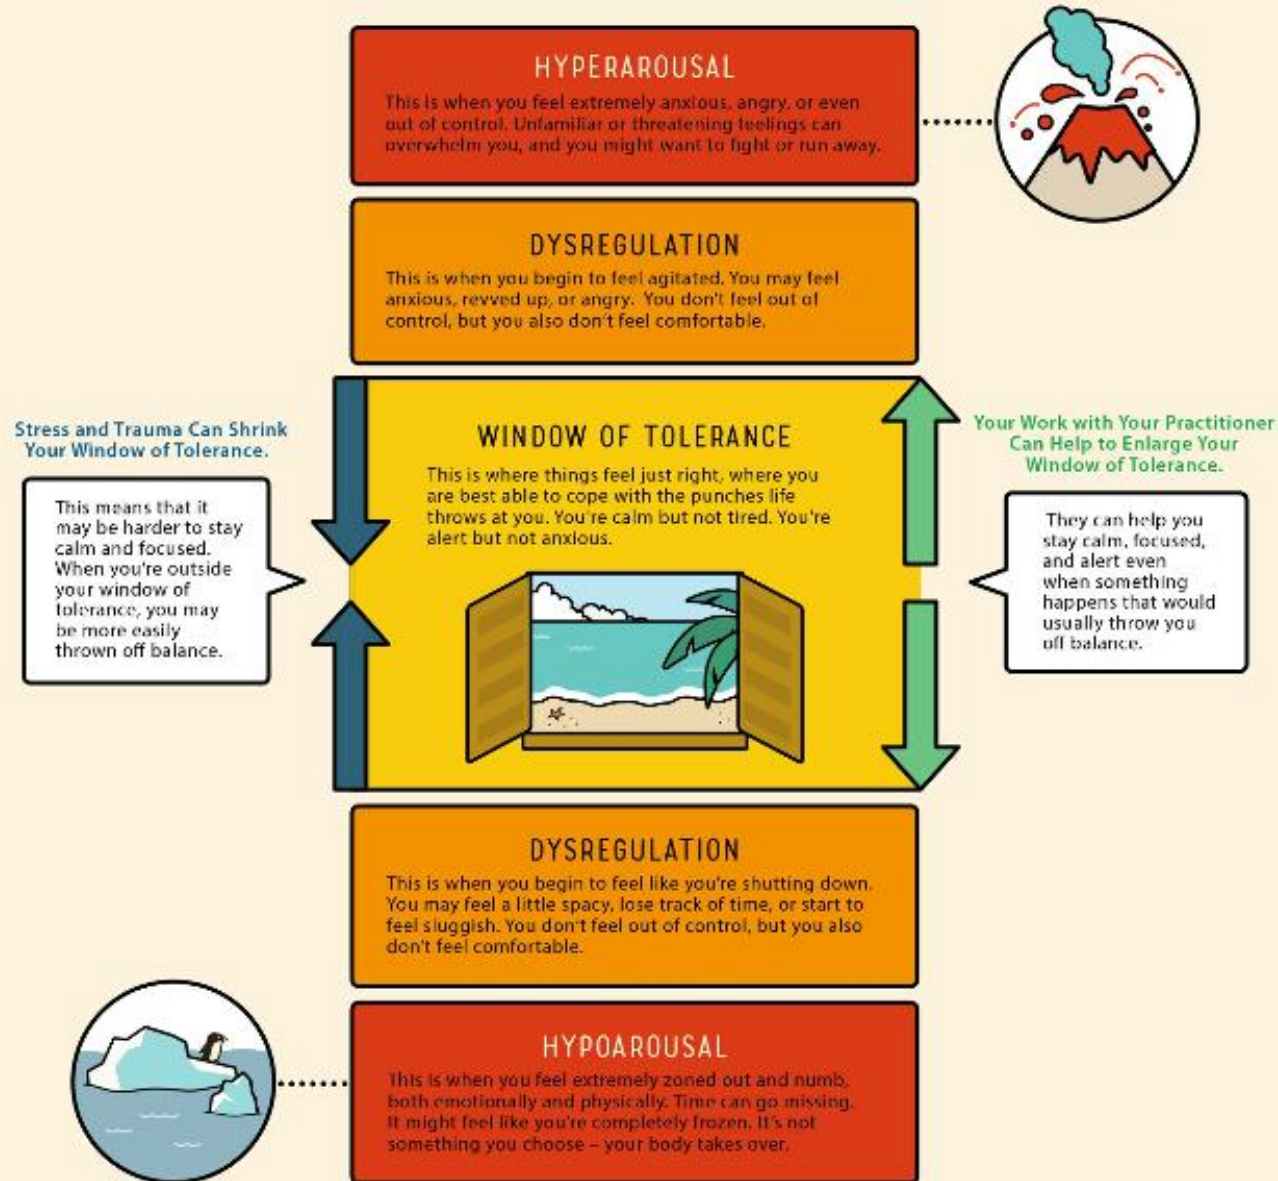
HYPERAROUSAL

This is when you feel extremely anxious, angry, or even out of control. Unfamiliar or threatening feelings can overwhelm you, and you might want to fight or run away.

DYSREGULATION

This is when you begin to feel agitated. You may feel anxious, revved up, or angry. You don't feel out of control, but you also don't feel comfortable.

Stress and Trauma Can Shrink Your Window of Tolerance.

This means that it may be harder to stay calm and focused. When you're outside your window of tolerance, you may be more easily thrown off balance.

WINDOW OF TOLERANCE

This is where things feel just right, where you are best able to cope with the punches life throws at you. You're calm but not tired. You're alert but not anxious.

Your Work with Your Practitioner Can Help to Enlarge Your Window of Tolerance.

They can help you stay calm, focused, and alert even when something happens that would usually throw you off balance.

DYSREGULATION

This is when you begin to feel like you're shutting down. You may feel a little spacy, lose track of time, or start to feel sluggish. You don't feel out of control, but you also don't feel comfortable.

HYPOAROUSAL

This is when you feel extremely zoned out and numb, both emotionally and physically. Time can go missing. It might feel like you're completely frozen. It's not something you choose – your body takes over.